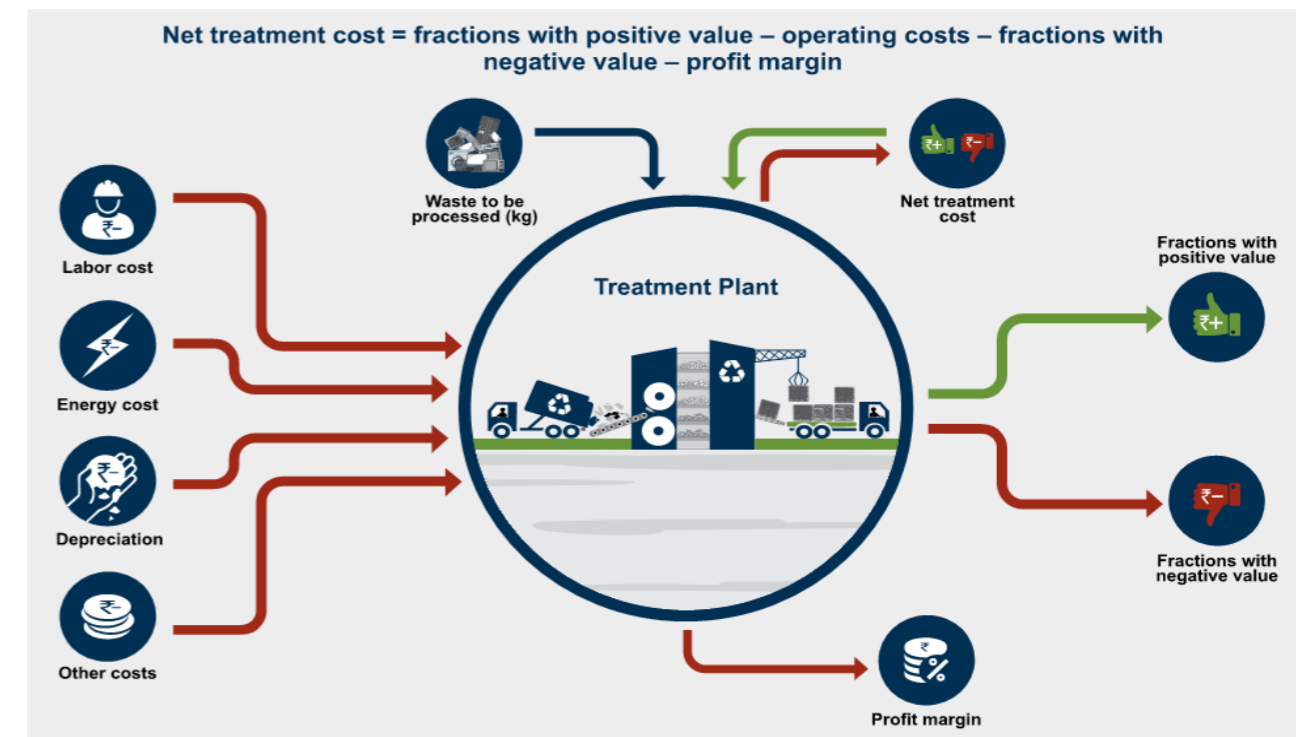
Net treatment cost = fractions with positive value – operating costs – fractions with negative value – profit margin

Waste to be processed (kg)

Net treatment cost

₹+ ₹–

Labor cost

₹–

Energy cost

₹–

Depreciation

₹–

Other costs

₹–

Treatment Plant

Fractions with positive value

₹+

Fractions with negative value

₹–

Profit margin

₹ %